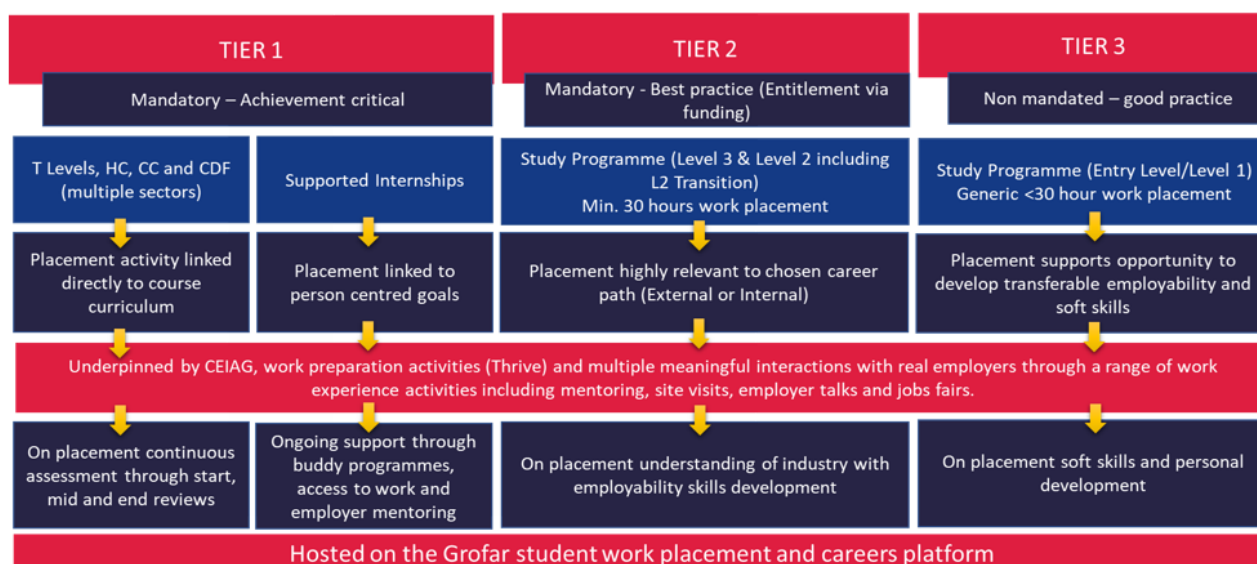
TIER 1

Mandatory – Achievement critical

TIER 2

Mandatory - Best practice (Entitlement via funding)

TIER 3

Non mandated – good practice

T Levels, HC, CC and CDF (multiple sectors)

Supported Internships

Study Programme (Level 3 & Level 2 including L2 Transition) Min. 30 hours work placement

Study Programme (Entry Level/Level 1) Generic <30 hour work placement

Placement activity linked directly to course curriculum

Placement linked to person centred goals

Placement highly relevant to chosen career path (External or Internal)

Placement supports opportunity to develop transferable employability and soft skills

Underpinned by CEIAG, work preparation activities (Thrive) and multiple meaningful interactions with real employers through a range of work experience activities including mentoring, site visits, employer talks and jobs fairs.

On placement continuous assessment through start, mid and end reviews

Ongoing support through buddy programmes, access to work and employer mentoring

On placement understanding of industry with employability skills development

On placement soft skills and personal development

Hosted on the Grofar student work placement and careers platform